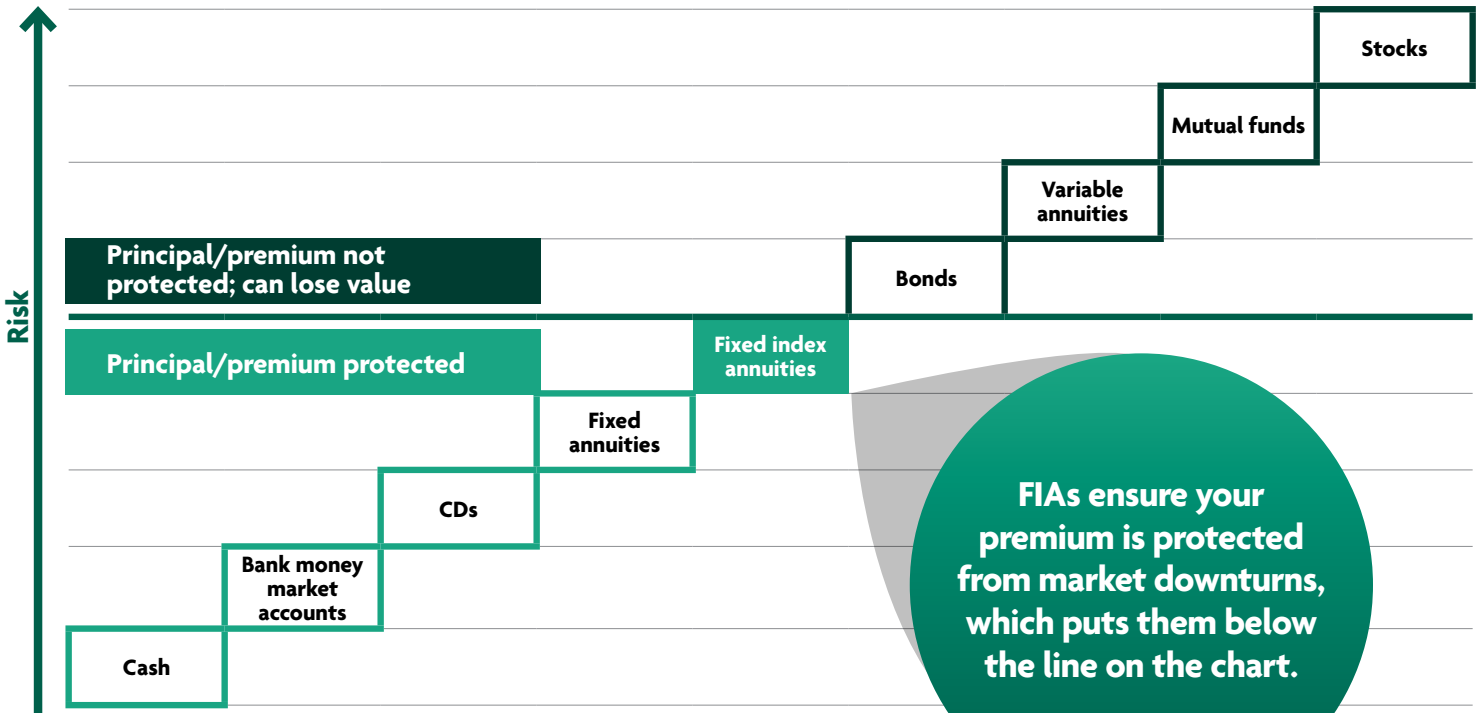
Risk

Stocks

Mutual funds

Variable annuities

Principal/premium not protected; can lose value

Bonds

Principal/premium protected

Fixed index annuities

Fixed annuities

CDs

Bank money market accounts

Cash

FIAs ensure your premium is protected from market downturns, which puts them below the line on the chart.